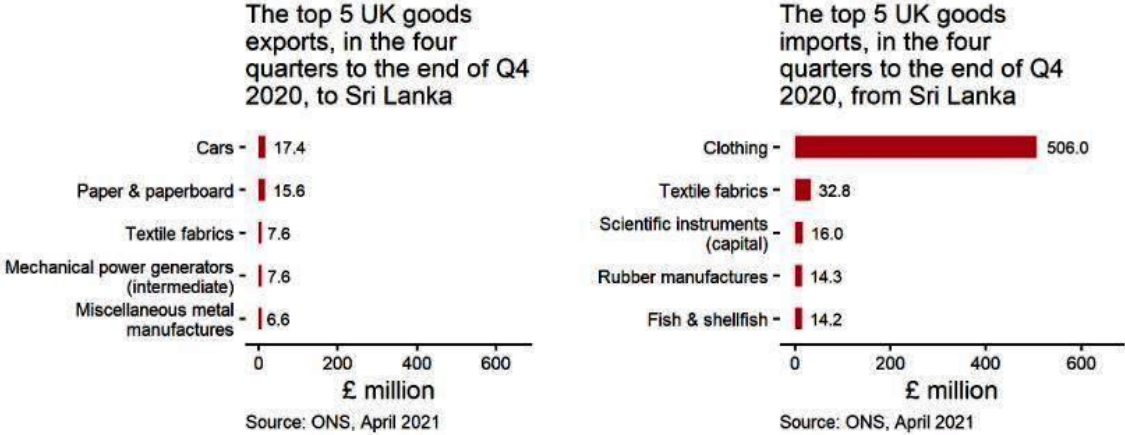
The top 5 UK goods exports, in the four quarters to the end of Q4 2020, to Sri Lanka

Cars 17.4
Paper & paperboard 15.6
Textile fabrics 7.6
Mechanical power generators (intermediate) 7.6
Miscellaneous metal manufactures 6.6

0 200 400 600
£ million
Source: ONS, April 2021

The top 5 UK goods imports, in the four quarters to the end of Q4 2020, from Sri Lanka

Clothing 506.0
Textile fabrics 32.8
Scientific instruments (capital) 16.0
Rubber manufactures 14.3
Fish & shellfish 14.2

0 200 400 600
£ million
Source: ONS, April 2021